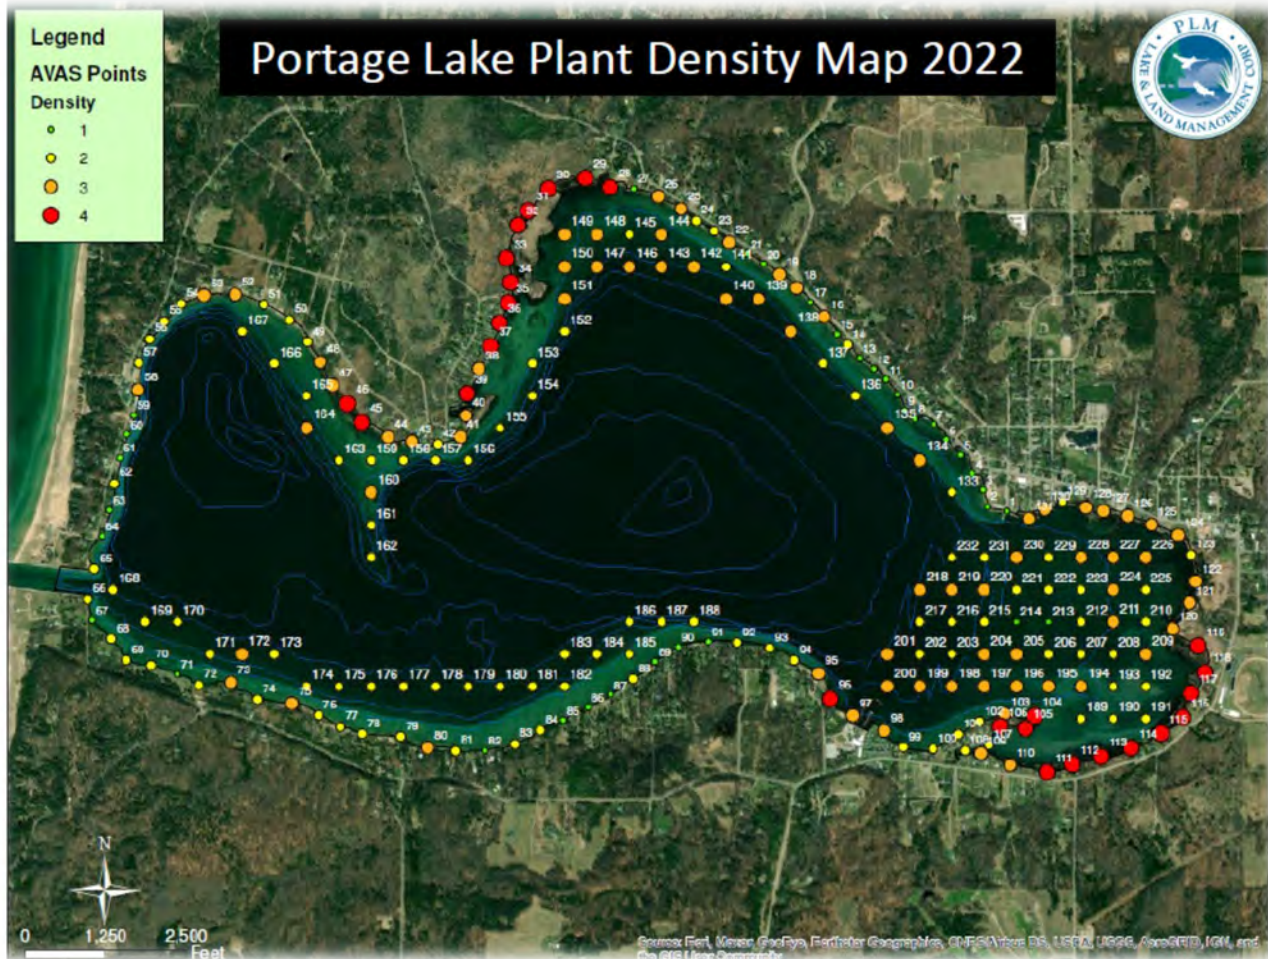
Legend
AVAS Points
Density
1
2
3
4

Portage Lake Plant Density Map 2022

PLM
LAKE & LAND MANAGEMENT CORP

30 29 28 27 26 25 24 23 22 21 20 19 18 17 16 15 14 13 12 11 10 9 8 7 6 5 4 3 2 1
31 32 33 34 35 36 37 38 39 40 41 42 43 44 45 46 47 48 49 50 51 52 53 54 55 56 57 58 59 60 61 62 63 64 65 66 67 68 69 70 71 72 73 74 75 76 77 78 79 80 81 82 83 84 85 86 87 88 89 90 91 92 93 94 95 96 97 98 99 100 101 102 103 104 105 106 107 108 109 110 111 112 113 114 115 116 117 118 119 120 121 122 123 124 125 126 127 128 129 130 131 132 133 134 135 136 137 138 139 140 141 142 143 144 145 146 147 148 149 150 151 152 153 154 155 156 157 158 159 160 161 162 163 164 165 166 167 168 169 170 171 172 173 174 175 176 177 178 179 180 181 182 183 184 185 186 187 188 189 190 191 192 193 194 195 196 197 198 199 200 201 202 203 204 205 206 207 208 209 210 211 212 213 214 215 216 217 218 219 220 221 222 223 224 225 226 227 228 229 230 231 232

N
0 1,250 2,500 Feet

Source: Esri, Maxar, GeoEye, Earthstar Geographics, CNES/Airbus DS, USDA, USGS, AeroGRID, IGN, and the GIS User Community